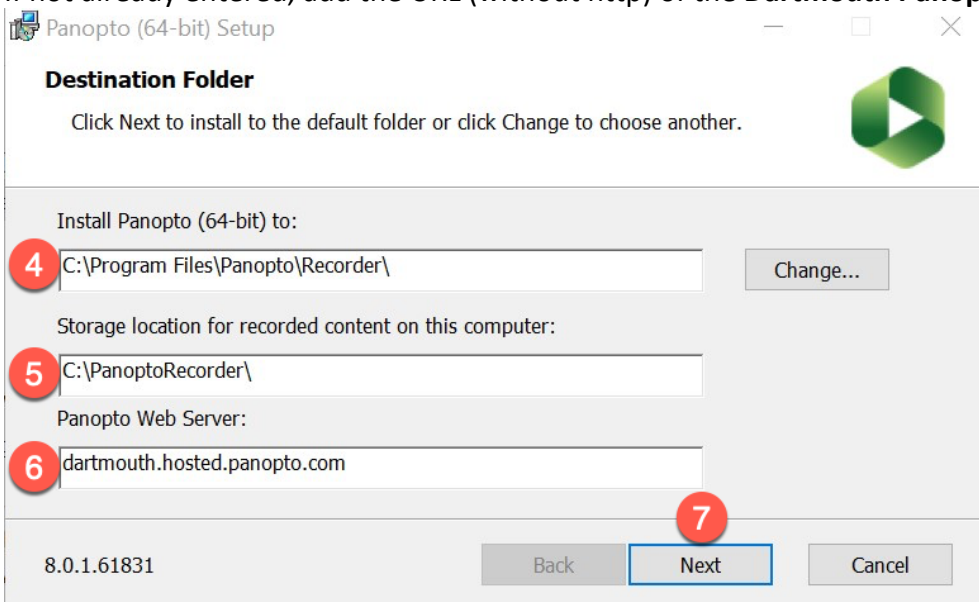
Panopto (64-bit) Setup

Destination Folder

Click Next to install to the default folder or click Change to choose another.

Install Panopto (64-bit) to:

4 C:\Program Files\Panopto\Recorder\

Change...

Storage location for recorded content on this computer:

5 C:\PanoptoRecorder\

Panopto Web Server:

6 dartmouth.hosted.panopto.com

7

8.0.1.61831

Back

Next

Cancel